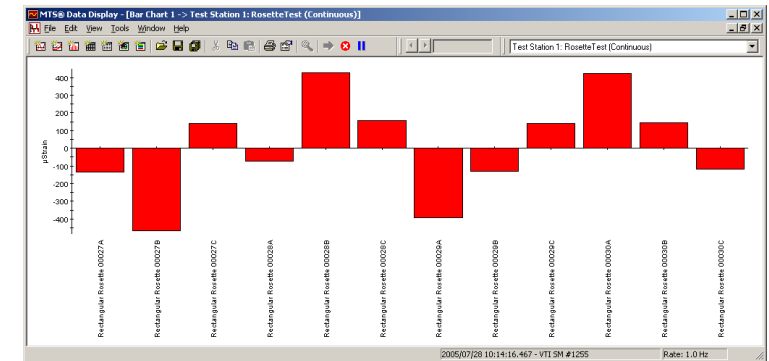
MTS® Data Display - [Bar Chart 1 -> Test Station 1: RosetteTest (Continuous)]

File Edit View Tools Window Help

Test Station 1: RosetteTest (Continuous)

µStrain

400
300
200
100
0
-100
-200
-300
-400

Rectangular Rosette 00027A
Rectangular Rosette 00027B
Rectangular Rosette 00027C
Rectangular Rosette 00028A
Rectangular Rosette 00028B
Rectangular Rosette 00028C
Rectangular Rosette 00029A
Rectangular Rosette 00029B
Rectangular Rosette 00029C
Rectangular Rosette 00030A
Rectangular Rosette 00030B
Rectangular Rosette 00030C

2005/07/28 10:14:16.467 - VTI SM #1255
Rate: 1.0 Hz